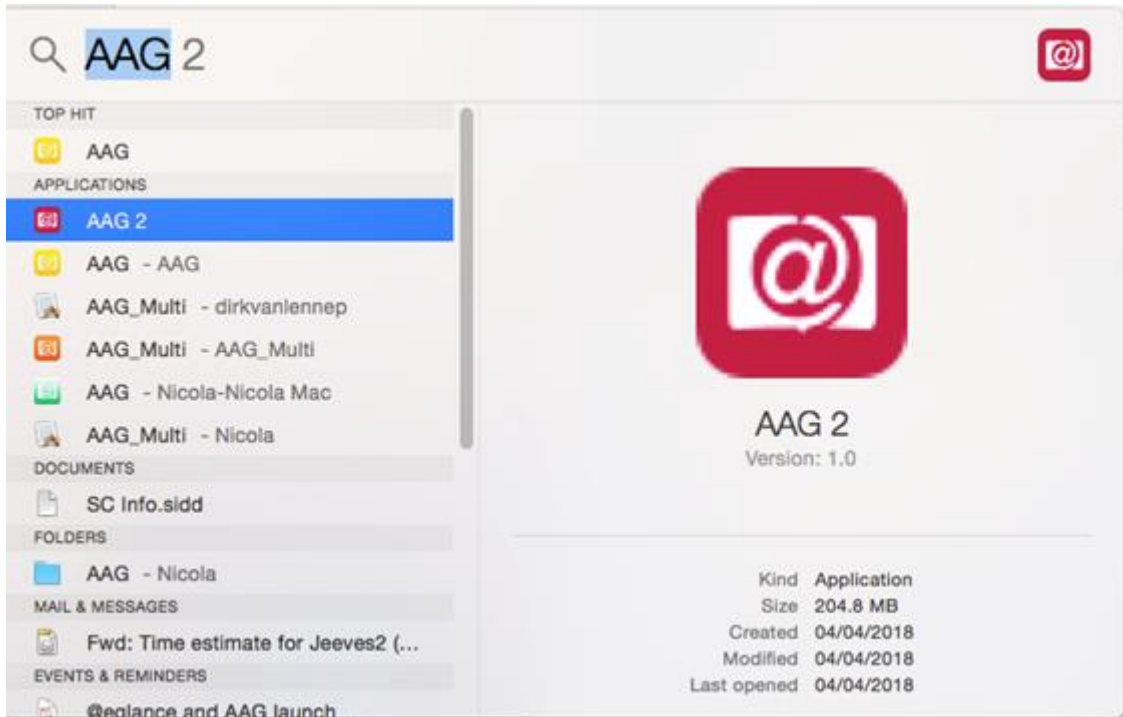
AAG 2

TOP HIT
AAG
APPLICATIONS
AAG 2
AAG - AAG
AAG_Multi - dirkvanlennep
AAG_Multi - AAG_Multi
AAG - Nicola-Nicola Mac
AAG_Multi - Nicola
DOCUMENTS
SC Info.sidd
FOLDERS
AAG - Nicola
MAIL & MESSAGES
Fwd: Time estimate for Jeeves2 (...
EVENTS & REMINDERS
@eglance and AAG launch

AAG 2
Version: 1.0

| Kind | Application |
|---|---|
| Size | 204.8 MB |
| Created | 04/04/2018 |
| Modified | 04/04/2018 |
| Last opened | 04/04/2018 |